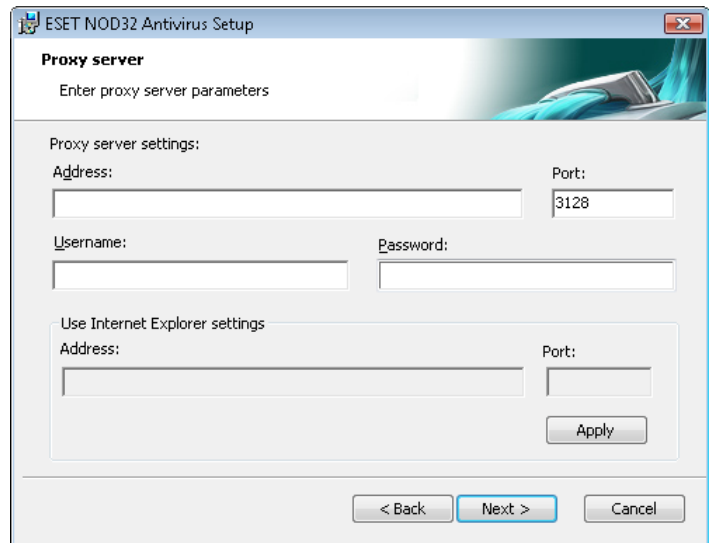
ESET NOD32 Antivirus Setup

Proxy server

Enter proxy server parameters

Proxy server settings:

Address:

Port:

3128

Username:

Password:

Use Internet Explorer settings

Address:

Port:

Apply

< Back

Next >

Cancel